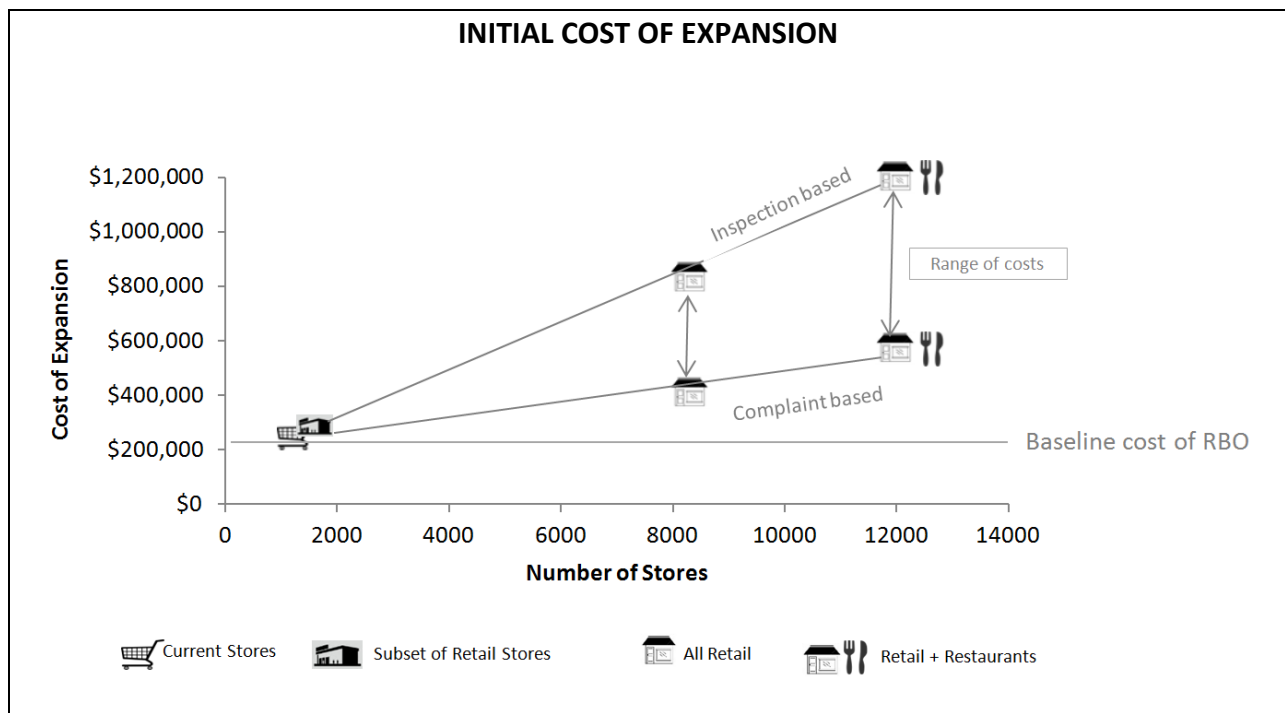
INITIAL COST OF EXPANSION

Cost of Expansion

$1,200,000
$1,000,000
$800,000
$600,000
$400,000
$200,000
$0

Inspection based

Range of costs

Complaint based

Baseline cost of RBO

0 2000 4000 6000 8000 10000 12000 14000

Number of Stores

Current Stores
Subset of Retail Stores
All Retail
Retail + Restaurants